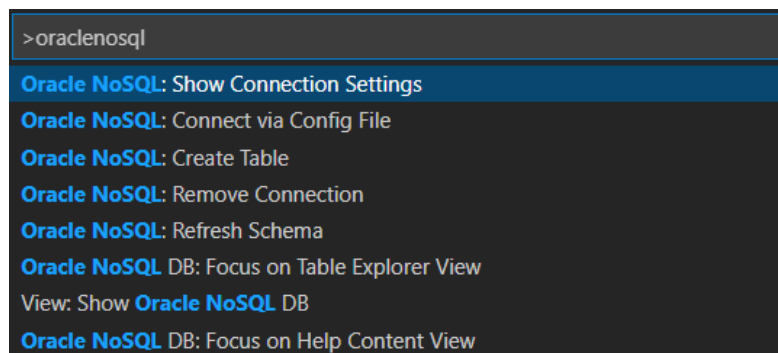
>oraclenosql

Oracle NoSQL: Show Connection Settings
Oracle NoSQL: Connect via Config File
Oracle NoSQL: Create Table
Oracle NoSQL: Remove Connection
Oracle NoSQL: Refresh Schema
Oracle NoSQL DB: Focus on Table Explorer View
View: Show Oracle NoSQL DB
Oracle NoSQL DB: Focus on Help Content View